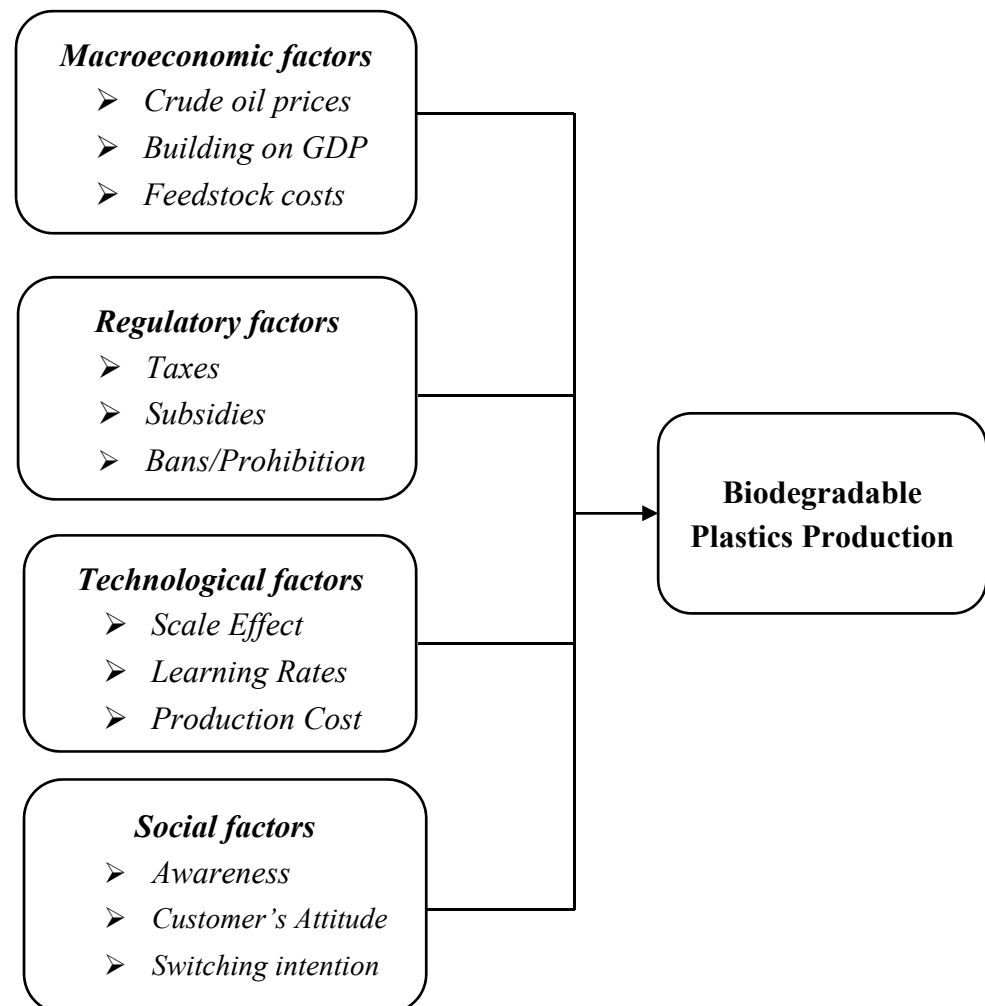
Macroeconomic factors
- Crude oil prices
- Building on GDP
- Feedstock costs

Regulatory factors
- Taxes
- Subsidies
- Bans/Prohibition

Technological factors
- Scale Effect
- Learning Rates
- Production Cost

Social factors
- Awareness
- Customer's Attitude
- Switching intention

Biodegradable Plastics Production